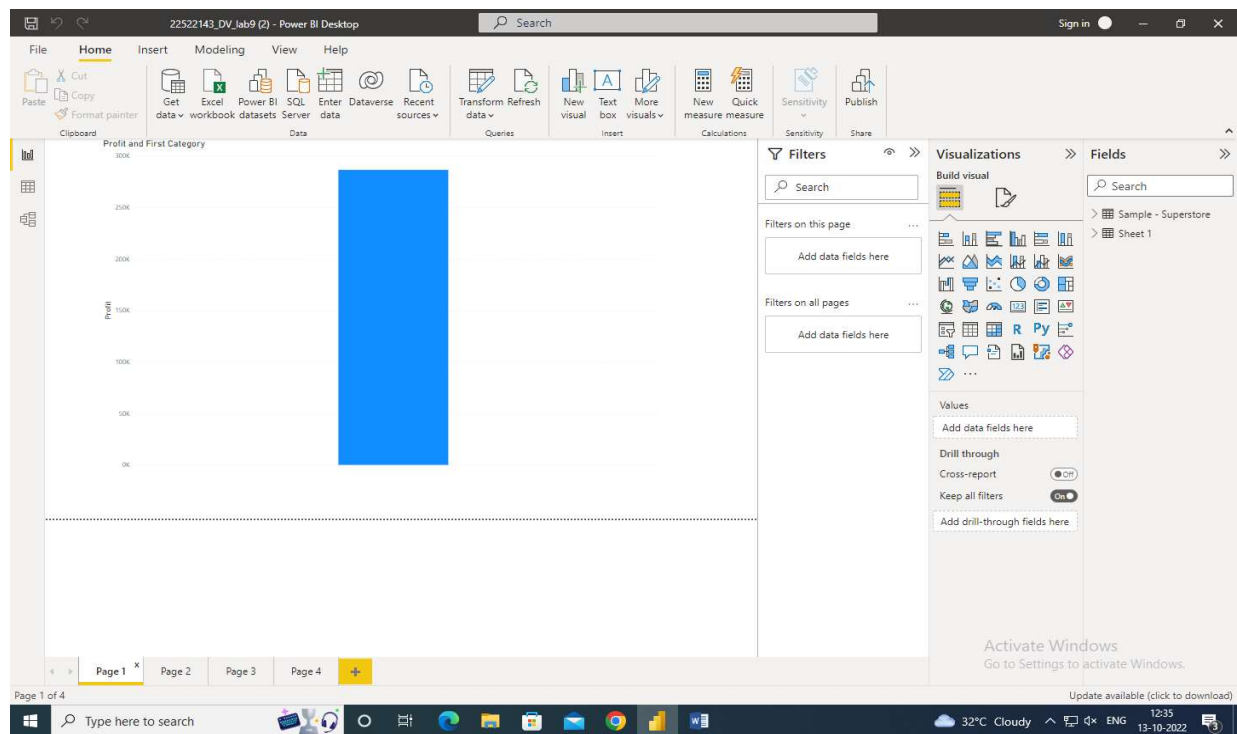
22522143_DV_lab9 (2) - Power BI Desktop

Search

Sign in

File Home Insert Modeling View Help

Paste
Cut
Copy
Format painter
Clipboard

Get data
Excel workbook
Power BI datasets
SQL Server
Enter data
Dataverse
Recent sources
Data

Transform data
Refresh
Queries

New visual
Text box
More visuals
Insert

New measure
Quick measure
Calculations

Sensitivity
Sensitivity

Publish
Share

Profit and First Category

300K
250K
200K
150K
100K
50K
0K

Profit

Filters

Search

Filters on this page

Add data fields here

Filters on all pages

Add data fields here

Visualizations

Build visual

Values

Add data fields here

Drill through

Cross-report

Off

Keep all filters

On

Add drill-through fields here

Fields

Search

Sample - Superstore

Sheet 1

Activate Windows
Go to Settings to activate Windows.

Page 1
Page 2
Page 3
Page 4

Page 1 of 4

Update available (click to download)

Type here to search

32°C Cloudy

ENG

12:35
13-10-2022